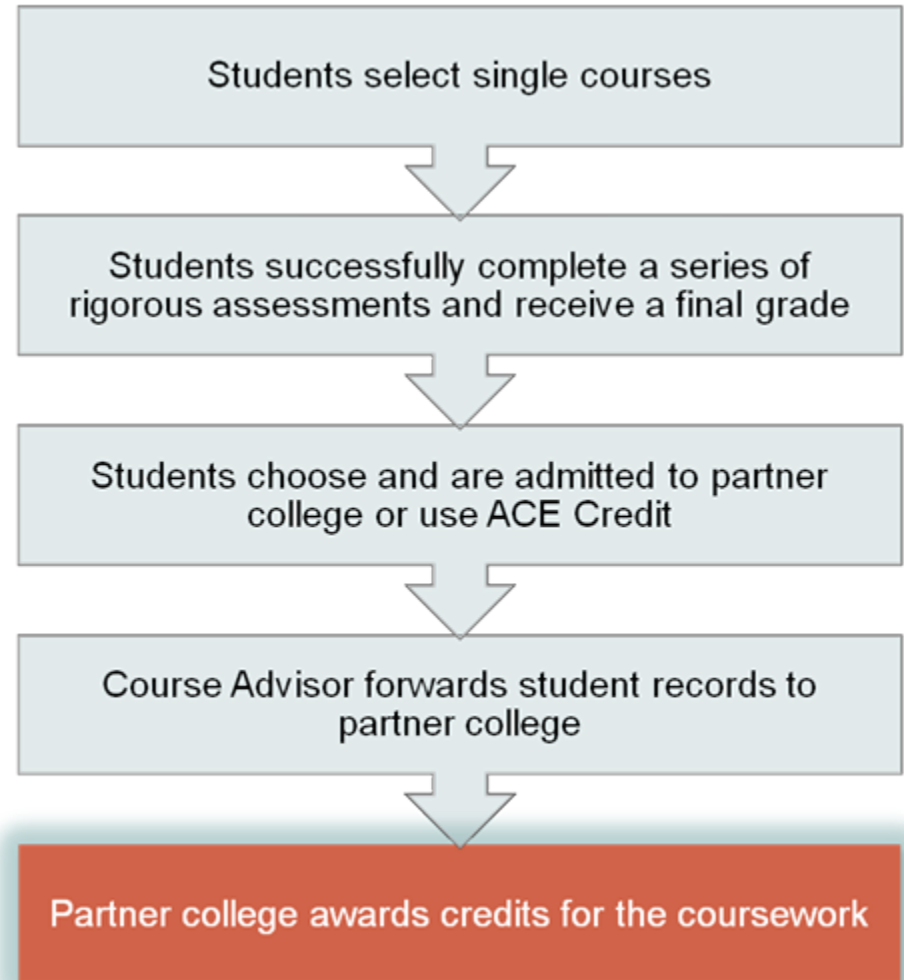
Students select single courses

Students successfully complete a series of rigorous assessments and receive a final grade

Students choose and are admitted to partner college or use ACE Credit

Course Advisor forwards student records to partner college

Partner college awards credits for the coursework